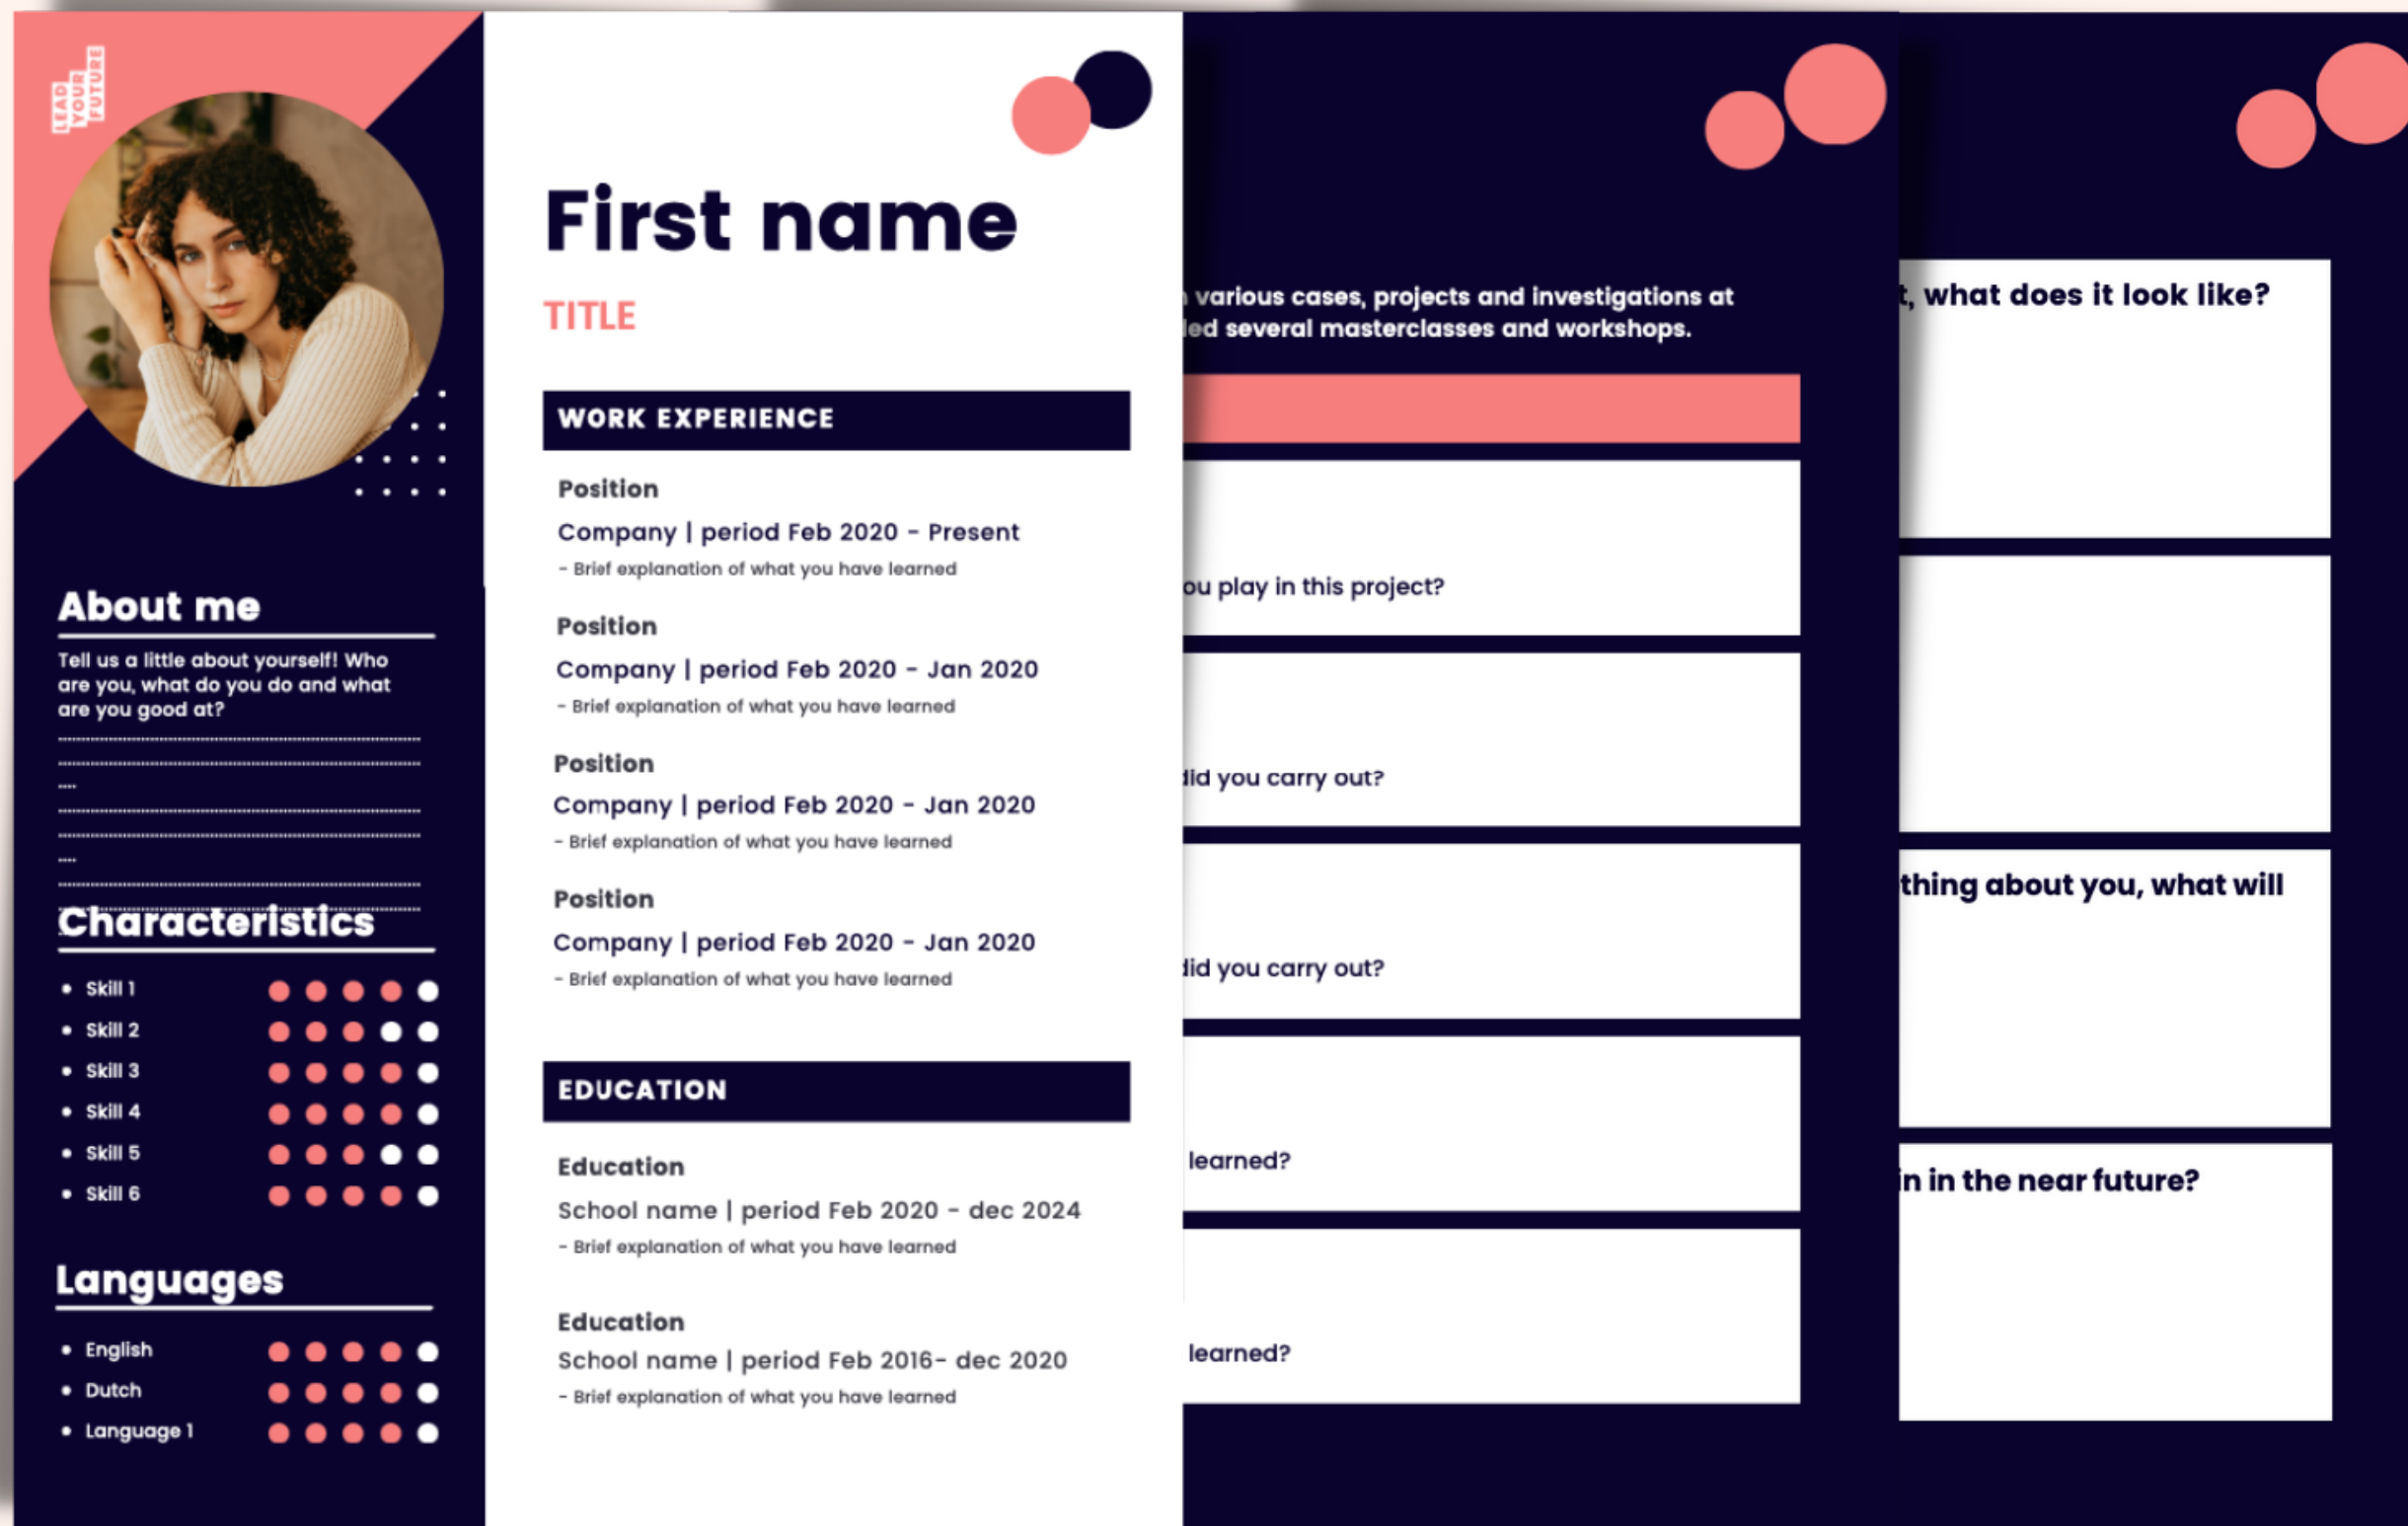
LEAD YOUR FUTURE

About me

Tell us a little about yourself! Who are you, what do you do and what are you good at?

Characteristics

• Skill 1
• Skill 2
• Skill 3
• Skill 4
• Skill 5
• Skill 6

Languages

• English
• Dutch
• Language 1

First name

TITLE

WORK EXPERIENCE

Position
Company | period Feb 2020 - Present
- Brief explanation of what you have learned

Position
Company | period Feb 2020 - Jan 2020
- Brief explanation of what you have learned

Position
Company | period Feb 2020 - Jan 2020
- Brief explanation of what you have learned

Position
Company | period Feb 2020 - Jan 2020
- Brief explanation of what you have learned

EDUCATION

Education
School name | period Feb 2020 - dec 2024
- Brief explanation of what you have learned

Education
School name | period Feb 2016- dec 2020
- Brief explanation of what you have learned

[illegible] various cases, projects and investigations at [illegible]led several masterclasses and workshops.

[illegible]ou play in this project?

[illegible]id you carry out?

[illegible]id you carry out?

learned?

learned?

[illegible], what does it look like?

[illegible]thing about you, what will

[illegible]in in the near future?